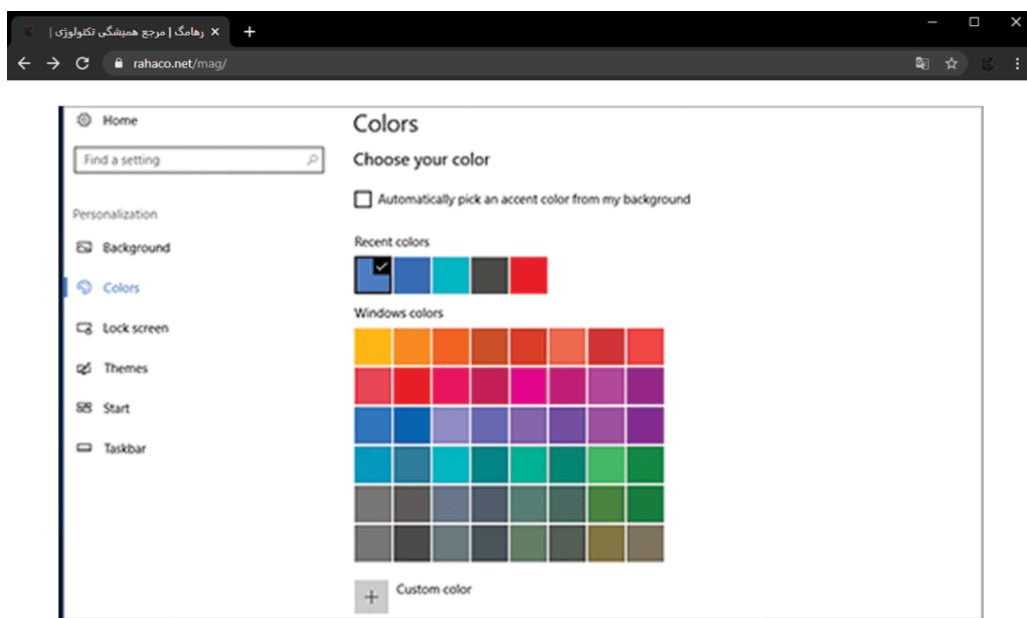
رهامگ | مرجع همیشگی تکنولوژی |
+
rahaco.net/mag/

Home
Find a setting
Personalization
Background
Colors
Lock screen
Themes
Start
Taskbar

Colors
Choose your color
Automatically pick an accent color from my background
Recent colors
Windows colors
Custom color